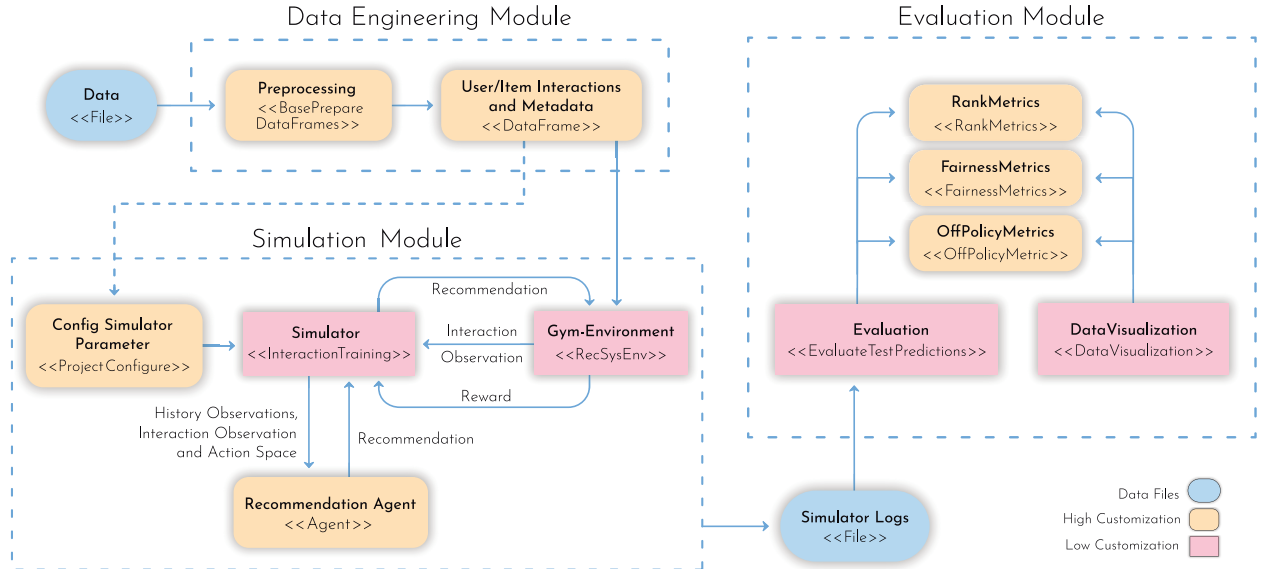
Data Engineering Module

Data
<<File>>

Preprocessing
<<BasePrepare DataFrames>>

User/Item Interactions and Metadata
<<DataFrame>>

Evaluation Module

RankMetrics
<<RankMetrics>>

FairnessMetrics
<<FairnessMetrics>>

OffPolicyMetrics
<<OffPolicyMetric>>

Simulation Module

Recommendation

Config Simulator Parameter
<<ProjectConfigure>>

Simulator
<<InteractionTraining>>

Interaction

Observation

Gym-Environment
<<RecSysEnv>>

Reward

History Observations, Interaction Observation and Action Space

Recommendation

Recommendation Agent
<<Agent>>

Evaluation
<<EvaluateTestPredictions>>

DataVisualization
<<DataVisualization>>

Simulator Logs
<<File>>

Data Files

High Customization

Low Customization